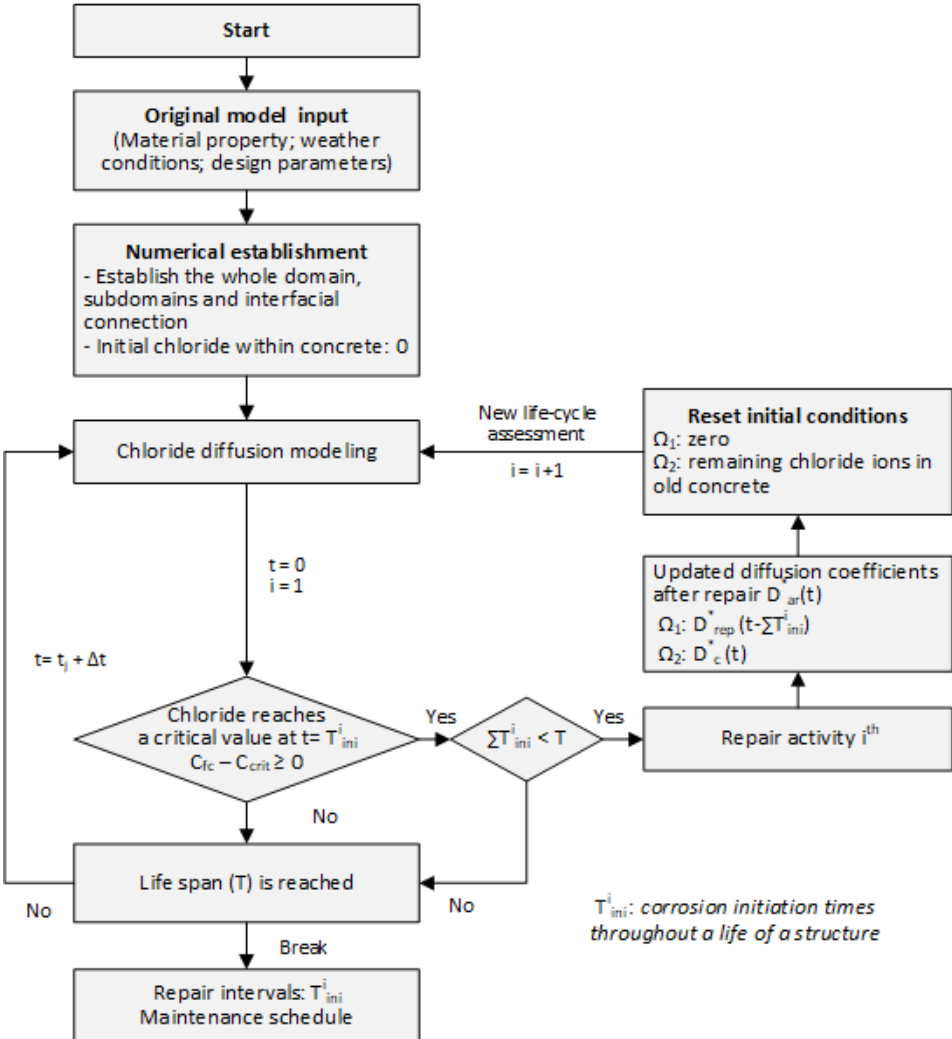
Start

**Original model input**
(Material property; weather conditions; design parameters)

**Numerical establishment**
- Establish the whole domain, subdomains and interfacial connection
- Initial chloride within concrete: 0

Chloride diffusion modeling

New life-cycle assessment

i = i+1

**Reset initial conditions**
$\Omega_1$: zero
$\Omega_2$: remaining chloride ions in old concrete

Updated diffusion coefficients after repair $D_{ar}(t)$
$\Omega_1$: $D^*_{rep}(t-\sum T^i_{ini})$
$\Omega_2$: $D^*_c(t)$

t = 0
i = 1

t= $t_j + \Delta t$

Chloride reaches a critical value at t= $T^i_{ini}$
$C_{fc} - C_{crit} \geq 0$

Yes

$\sum T^i_{ini} < T$

Yes

Repair activity $i^{th}$

No

Life span (T) is reached

No

No

Break

$T^i_{ini}$: *corrosion initiation times throughout a life of a structure*

Repair intervals: $T^i_{ini}$
Maintenance schedule